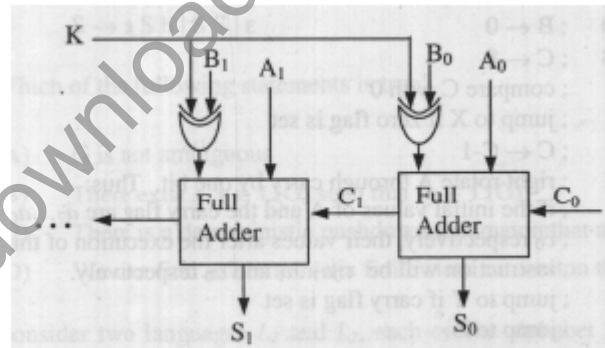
K
$B_1$
$A_1$
$B_0$
$A_0$
$C_1$
$C_0$
Full Adder
Full Adder
...
$S_1$
$S_0$
; B ← 0
; C ← B
; compare C with D
; jump to X if zero flag is set
; C ← C-1
rotate A through carry flag by one bit. Thus
the initial value of A and the carry flag are cy
respectively their values after the execution of the
instruction will be respectively.
; jump to Y if carry flag is set
; jump to
Which of the following statements
A) is not ambiguous
onsider two languages $L_1$ and $L_2$ each